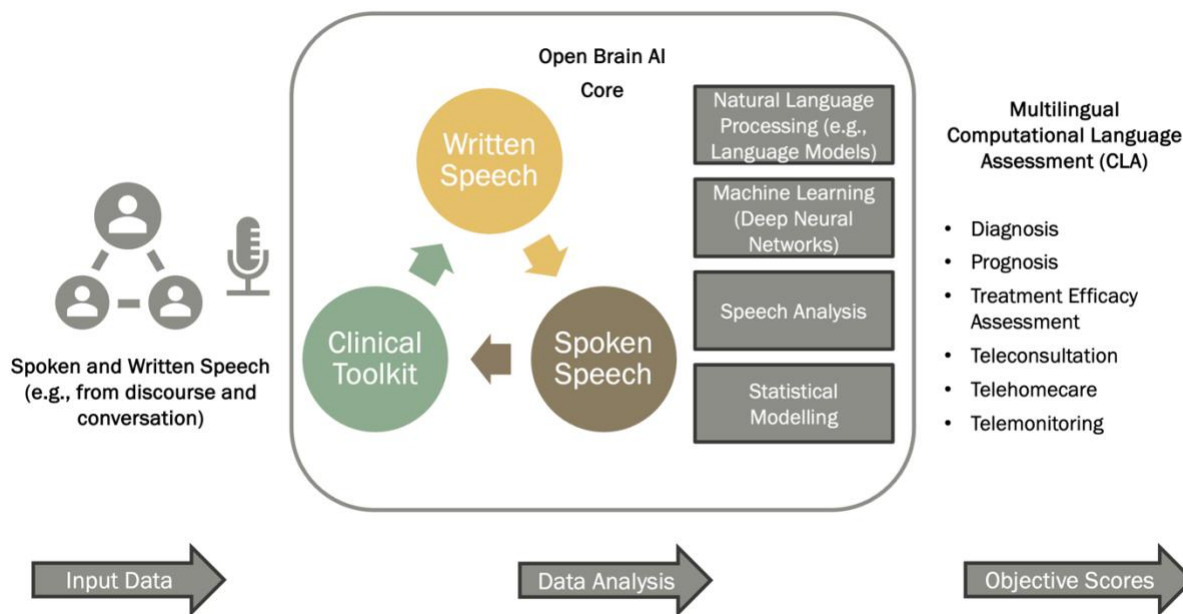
Spoken and Written Speech (e.g., from discourse and conversation)

Open Brain AI Core

Written Speech

Spoken Speech

Clinical Toolkit

Natural Language Processing (e.g., Language Models)

Machine Learning (Deep Neural Networks)

Speech Analysis

Statistical Modelling

Multilingual Computational Language Assessment (CLA)

- Diagnosis
- Prognosis
- Treatment Efficacy Assessment
- Teleconsultation
- Telehomecare
- Telemonitoring

Input Data

Data Analysis

Objective Scores